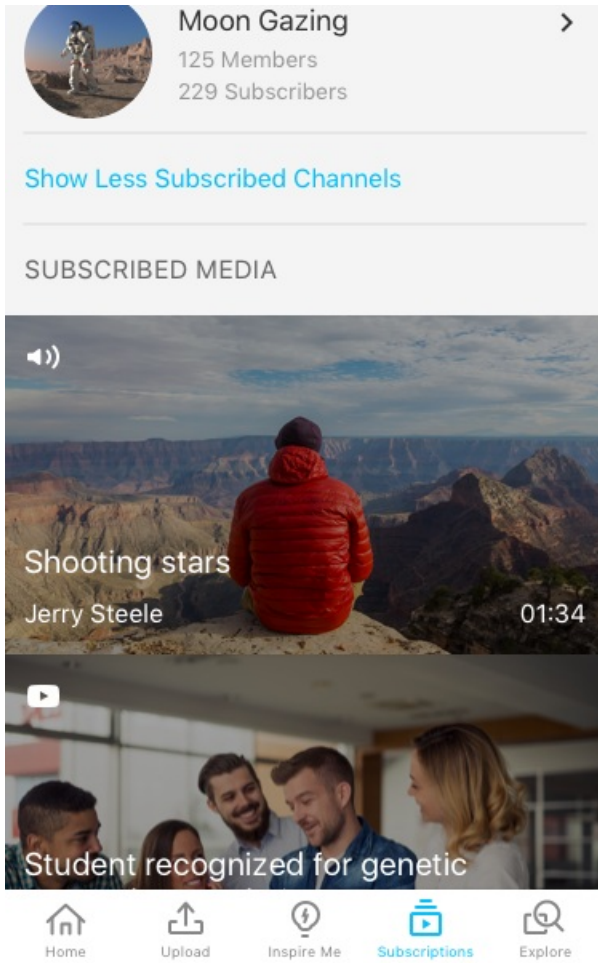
Moon Gazing
125 Members
229 Subscribers

Show Less Subscribed Channels

SUBSCRIBED MEDIA

Shooting stars
Jerry Steele
01:34

Student recognized for genetic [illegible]

Home
Upload
Inspire Me
Subscriptions
Explore